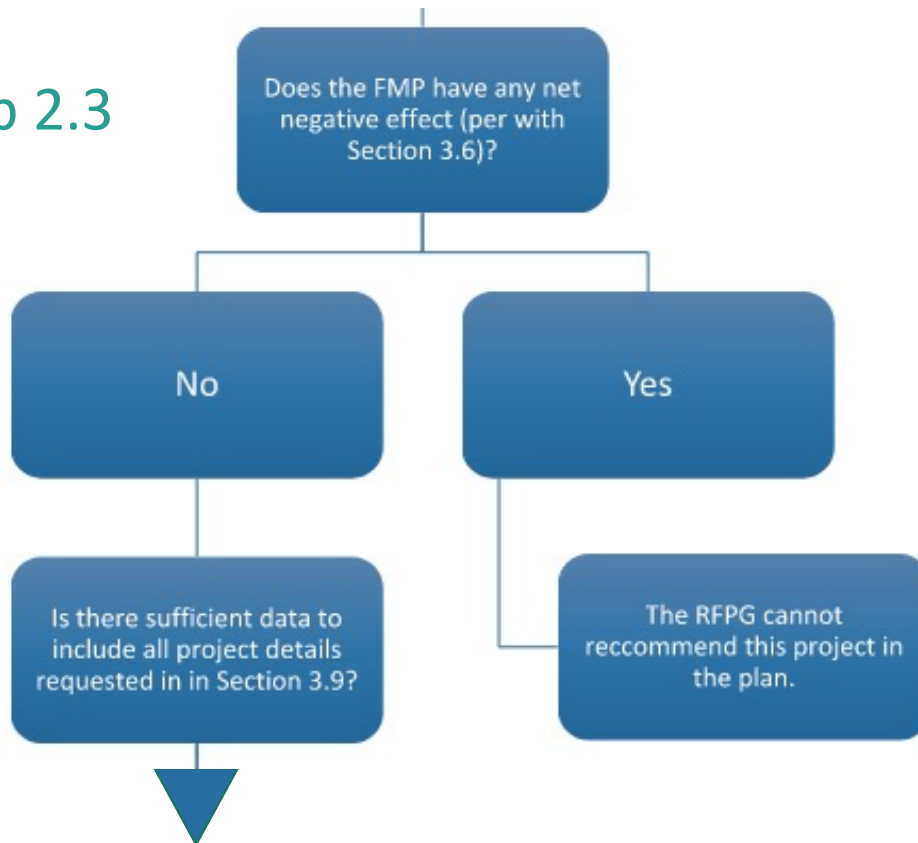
o 2.3

Does the FMP have any net negative effect (per with Section 3.6)?

No

Yes

Is there sufficient data to include all project details requested in in Section 3.9?

The RFPG cannot reccommend this project in the plan.